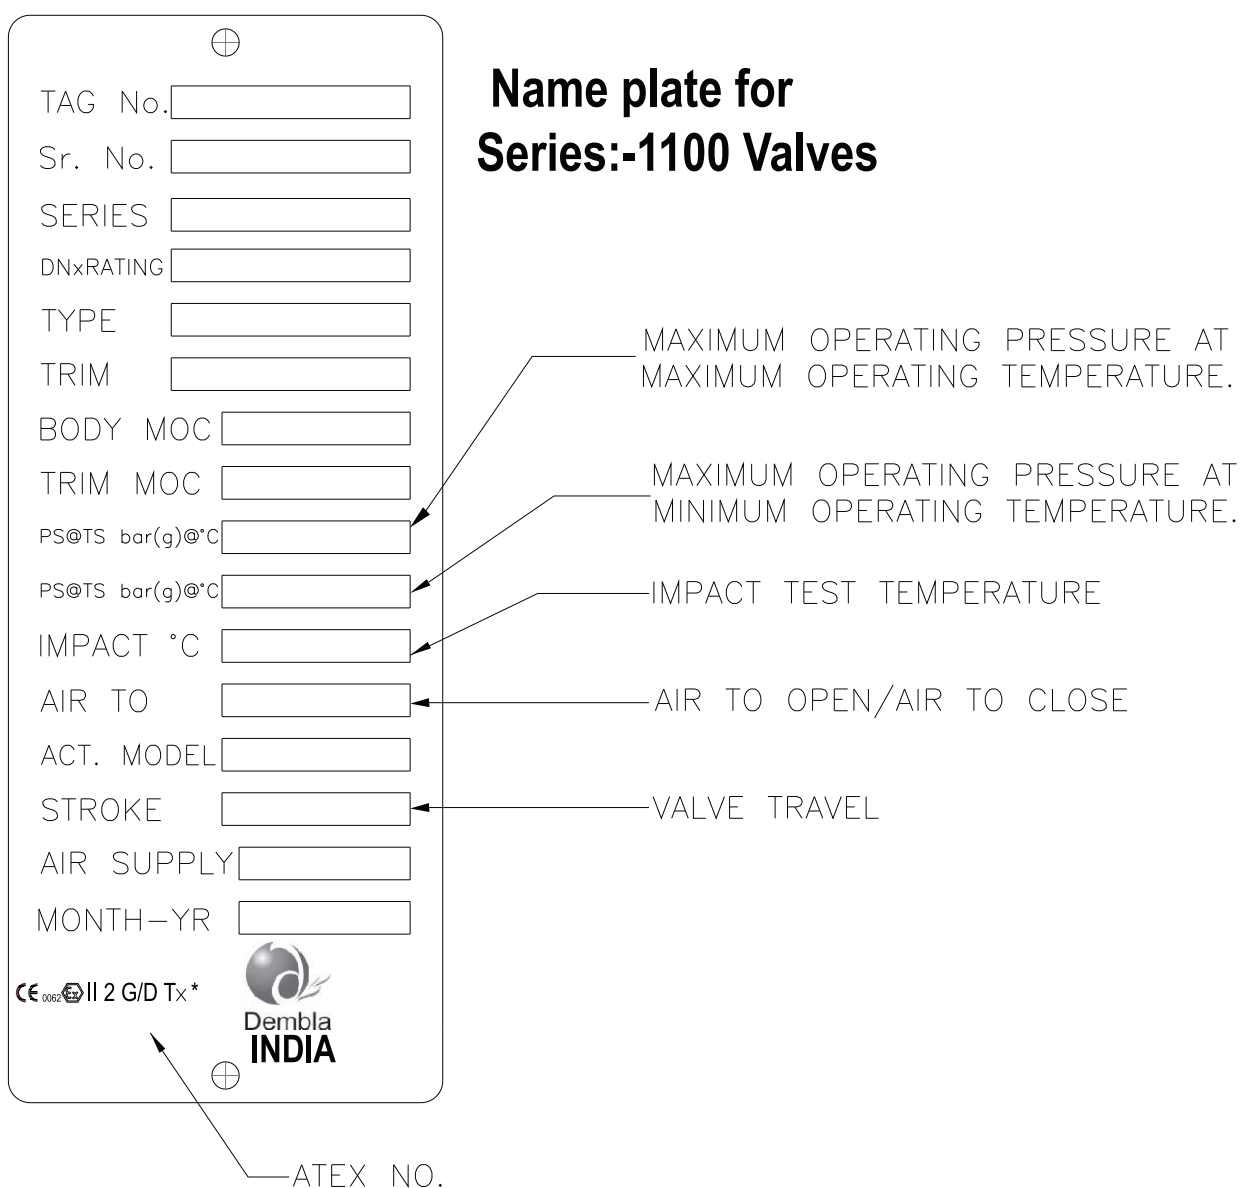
Name plate for
Series:-1100 Valves

TAG No.
Sr. No.
SERIES
DNxRATING
TYPE
TRIM
BODY MOC
TRIM MOC
PS@TS bar(g)@°C
PS@TS bar(g)@°C
IMPACT °C
AIR TO
ACT. MODEL
STROKE
AIR SUPPLY
MONTH-YR

CE 0062 Ex II 2 G/D Tx *

Dembla
INDIA

MAXIMUM OPERATING PRESSURE AT MAXIMUM OPERATING TEMPERATURE.

MAXIMUM OPERATING PRESSURE AT MINIMUM OPERATING TEMPERATURE.

IMPACT TEST TEMPERATURE

AIR TO OPEN/AIR TO CLOSE

VALVE TRAVEL

ATEX NO.